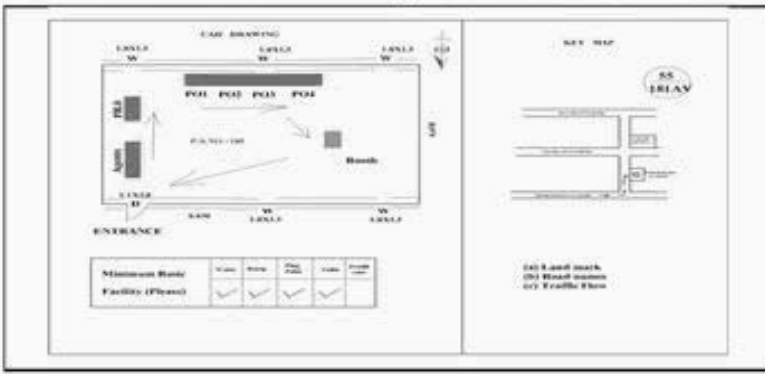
CAD DRAWING

1.8X1.5
W

1.8X1.5
W

1.8X1.5
W

PO1 PO2 PO3 PO4

P.S.NO - 100

Booth

1.5X2.0
D

ENTRANCE

W
1.8X1.5

W
1.8X1.5

| Minimum Basic Facility (Photo) | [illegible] | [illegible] | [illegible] | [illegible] | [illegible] |
|---|---|---|---|---|---|
| | ✓ | ✓ | ✓ | ✓ | |

KEY MAP

55
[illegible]

(a) Land mark
(b) Road names
(c) Traffic Flow